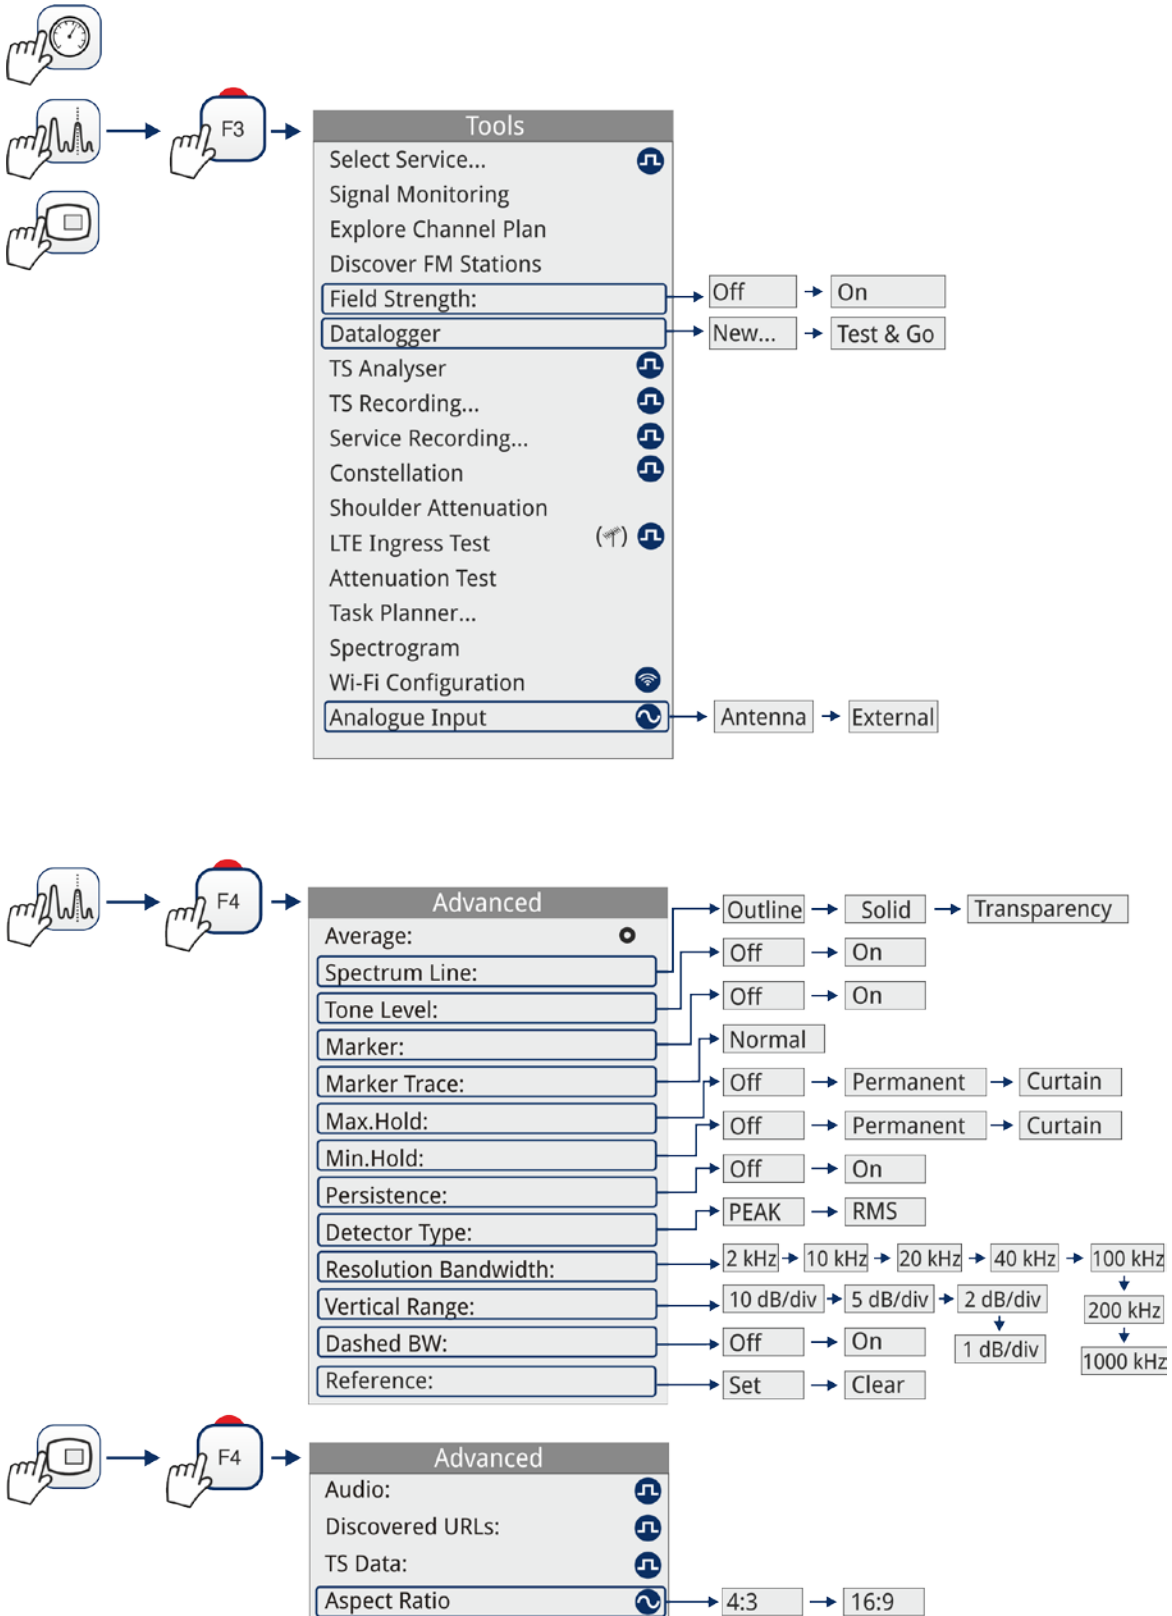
F3

Tools
Select Service...
Signal Monitoring
Explore Channel Plan
Discover FM Stations
Field Strength:
Datalogger
TS Analyser
TS Recording...
Service Recording...
Constellation
Shoulder Attenuation
LTE Ingress Test
Attenuation Test
Task Planner...
Spectrogram
Wi-Fi Configuration
Analogue Input

Off → On
New... → Test & Go
Antenna → External

F4

Advanced
Average:
Spectrum Line:
Tone Level:
Marker:
Marker Trace:
Max.Hold:
Min.Hold:
Persistence:
Detector Type:
Resolution Bandwidth:
Vertical Range:
Dashed BW:
Reference:

Outline → Solid → Transparency
Off → On
Off → On
Normal
Off → Permanent → Curtain
Off → Permanent → Curtain
Off → On
PEAK → RMS
2 kHz → 10 kHz → 20 kHz → 40 kHz → 100 kHz → 200 kHz → 1000 kHz
10 dB/div → 5 dB/div → 2 dB/div → 1 dB/div
Off → On
Set → Clear

F4

Advanced
Audio:
Discovered URLs:
TS Data:
Aspect Ratio

4:3 → 16:9